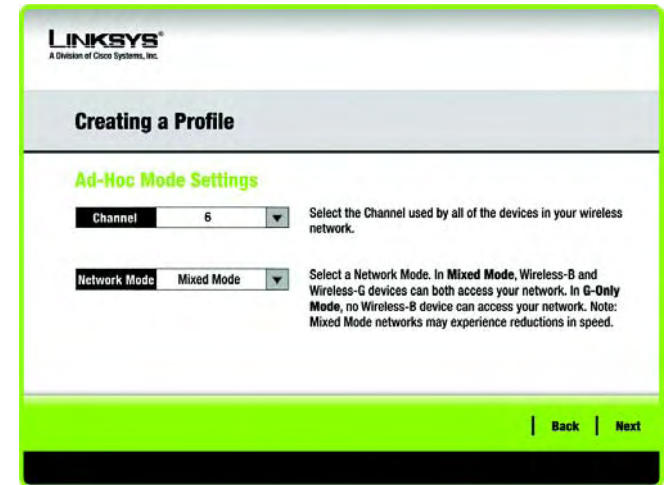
LINKSYS®
A Division of Cisco Systems, Inc.

Creating a Profile

Ad-Hoc Mode Settings

Channel 6

Select the Channel used by all of the devices in your wireless network.

Network Mode Mixed Mode

Select a Network Mode. In Mixed Mode, Wireless-B and Wireless-G devices can both access your network. In G-Only Mode, no Wireless-B device can access your network. Note: Mixed Mode networks may experience reductions in speed.

Back Next